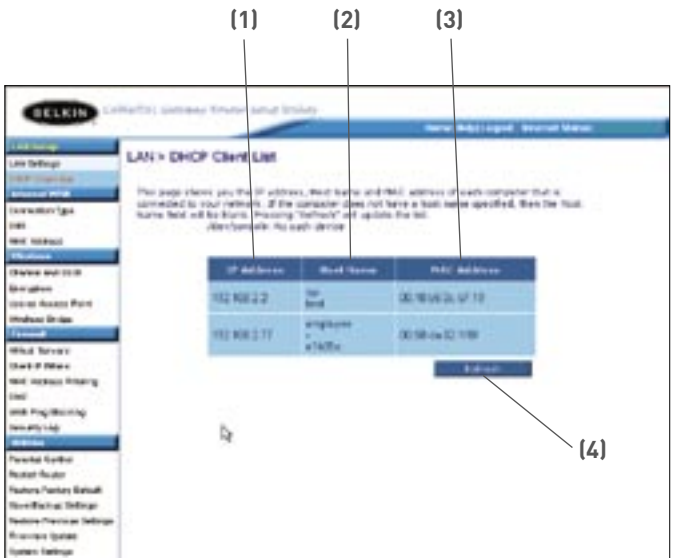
(1) (2) (3)

BELKIN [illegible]

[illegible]

LAN > DHCP Client List

This page shows you the IP address, Host Name and MAC address of each computer that is connected to your network. If the computer does not have a host name specified, then the Host Name field will be blank. Pressing "Refresh" will update the list. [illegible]

| IP Address | Host Name | MAC Address |
|---|---|---|
| 192.168.2.2 | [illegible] | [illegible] |
| 192.168.2.17 | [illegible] | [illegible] |

Refresh

(4)

LAN Settings
DHCP Client List
Connection Type
DNS
MAC Address
Channel and SSID
Encryption
Use as Access Point
Wireless Bridge
Virtual Servers
Client IP Filters
MAC Address Filtering
DMZ
WAN Ping Blocking
Security Log
Parental Control
Restart Router
Restore Factory Default
Save/Backup Settings
Restore Previous Settings
Firmware Update
System Settings